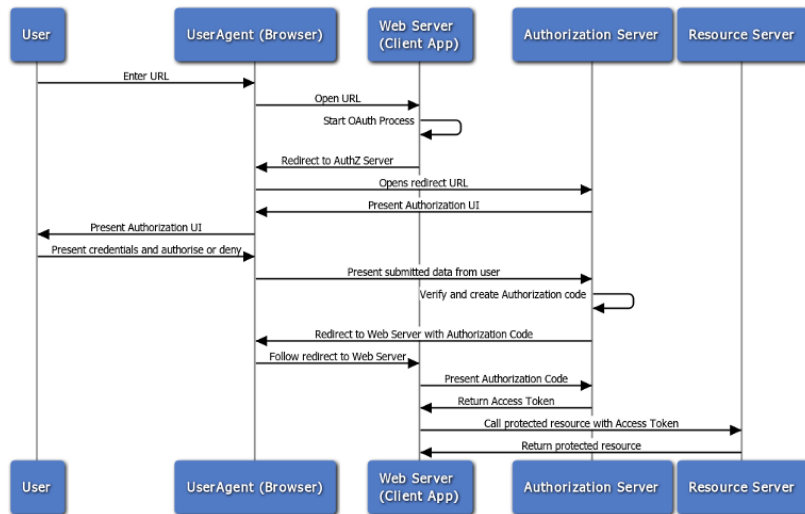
User

UserAgent (Browser)

Web Server (Client App)

Authorization Server

Resource Server

Enter URL

Open URL

Start OAuth Process

Redirect to AuthZ Server

Opens redirect URL

Present Authorization UI

Present Authorization UI

Present credentials and authorise or deny

Present submitted data from user

Verify and create Authorization code

Redirect to Web Server with Authorization Code

Follow redirect to Web Server

Present Authorization Code

Return Access Token

Call protected resource with Access Token

Return protected resource

User

UserAgent (Browser)

Web Server (Client App)

Authorization Server

Resource Server